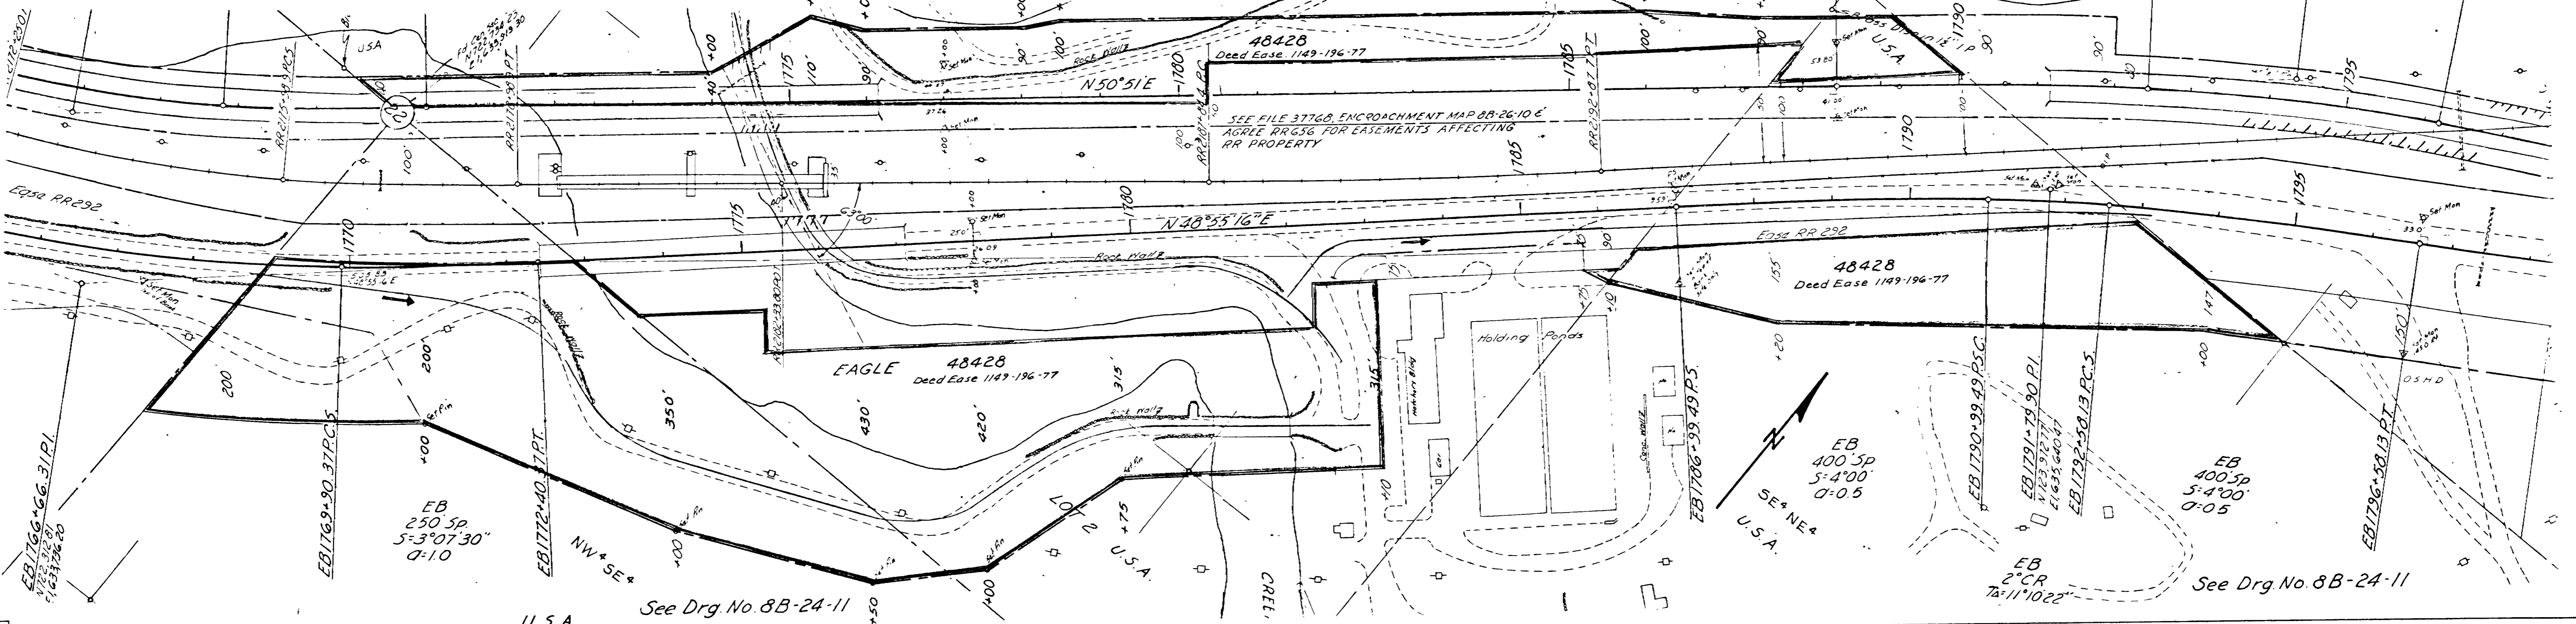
USA
48428
Deed Ease 1149-196-77
N50°51'E
SEE FILE 37768, ENCROACHMENT MAP 8B-26-10 E
AGREE RR656 FOR EASEMENTS AFFECTING
RR PROPERTY
U.S.A.
Rock Wall
1775
1780
1785
1790
1795
RR2115+39 P.C.S
RR2118+98 P.T.
RR2192+07 P.T.
Easa RR292
N 48°55'16"E
Easa RR 292
48428
Deed Ease 1149-196-77
1770
Rock Wall
EAGLE 48428
Deed Ease 1149-196-77
Holding Ponds
Hatchery Bldg
200
200'
350'
430'
420'
315'
315'
155
147
150'
OSHD
LOT 2
U.S.A.
NW¼ SE¼
SE¼ NE¼
U.S.A.
EB
250' Sp.
S=3°07'30"
a=1.0
EB
400' Sp
S=4°00'
a=0.5
EB
400' Sp
S=4°00'
a=0.5
EB
2° CR
TA=11°10'22"
EB1766+66.31 P.I.
EB1769+90.37 P.C.S
EB1772+40.37 P.T.
EB1786+99.49 P.S.
EB1790+99.49 P.S.C.
EB1791+79.90 P.I.
EB1792+58.13 P.C.S
EB1796+58.13 P.T.
See Drg. No. 8B-24-11
See Drg. No. 8B-24-11
U.S.A.
CREE